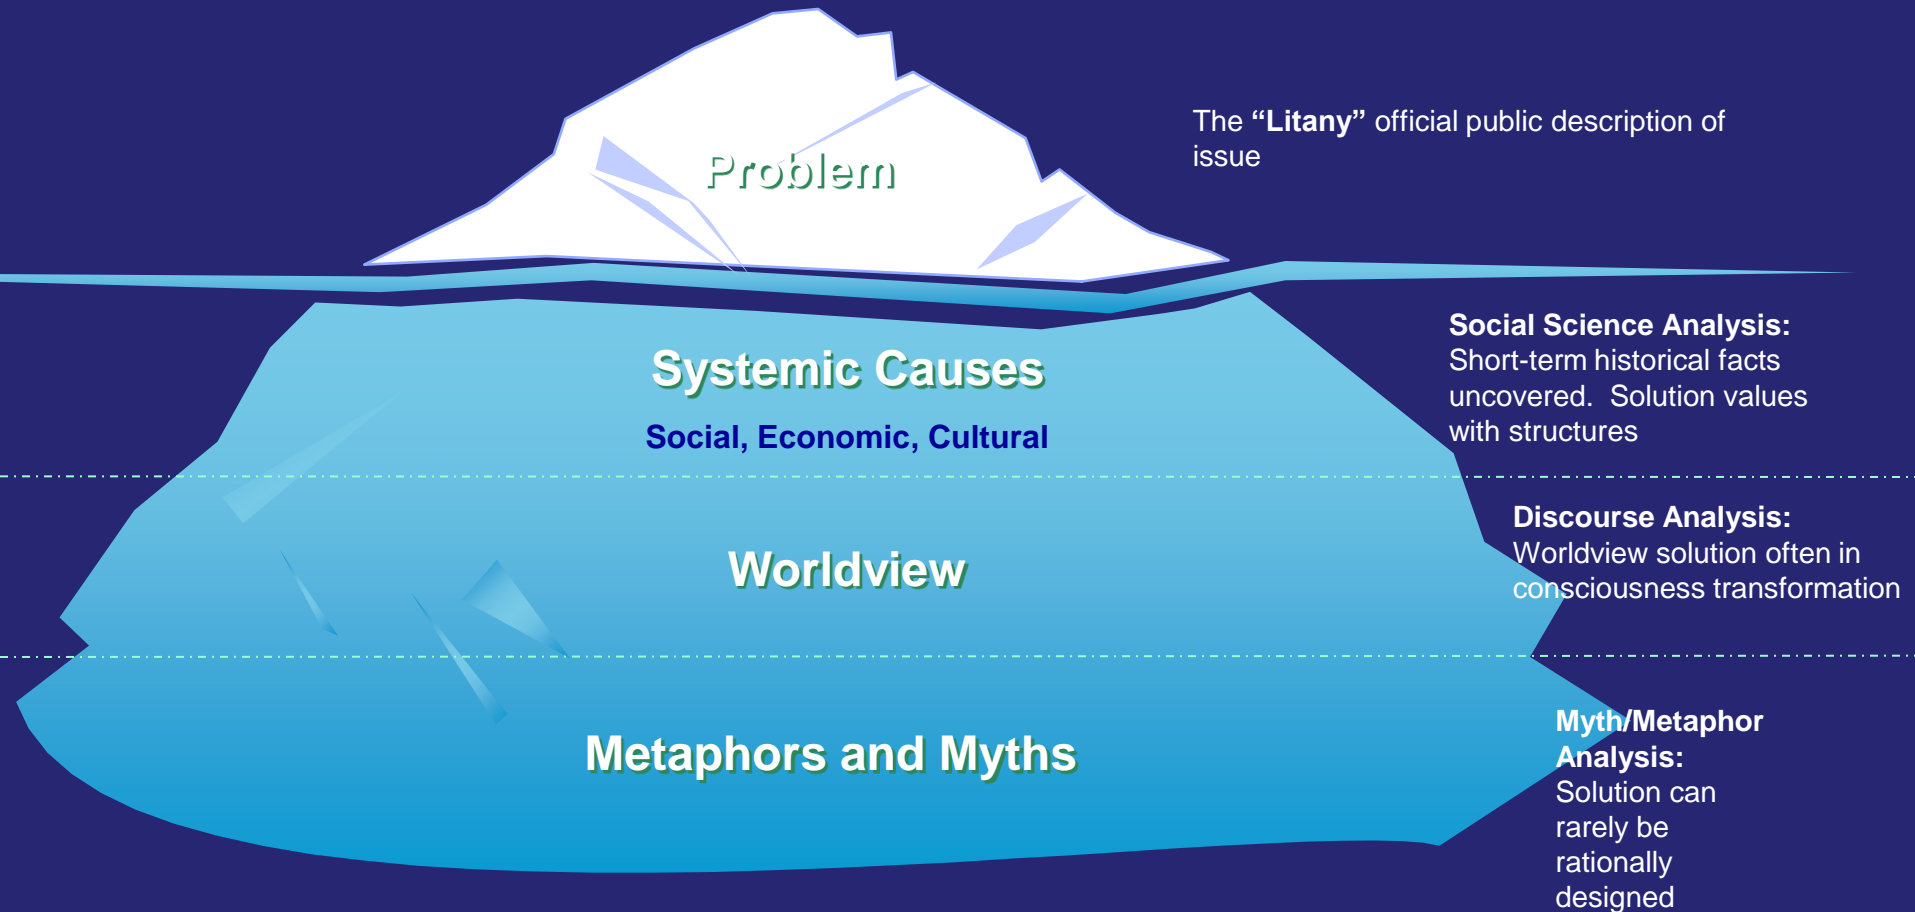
Problem

The **“Litany”** official public description of issue

Systemic Causes

Social, Economic, Cultural

**Social Science Analysis:**
Short-term historical facts uncovered. Solution values with structures

Worldview

**Discourse Analysis:**
Worldview solution often in consciousness transformation

Metaphors and Myths

**Myth/Metaphor Analysis:**
Solution can rarely be rationally designed